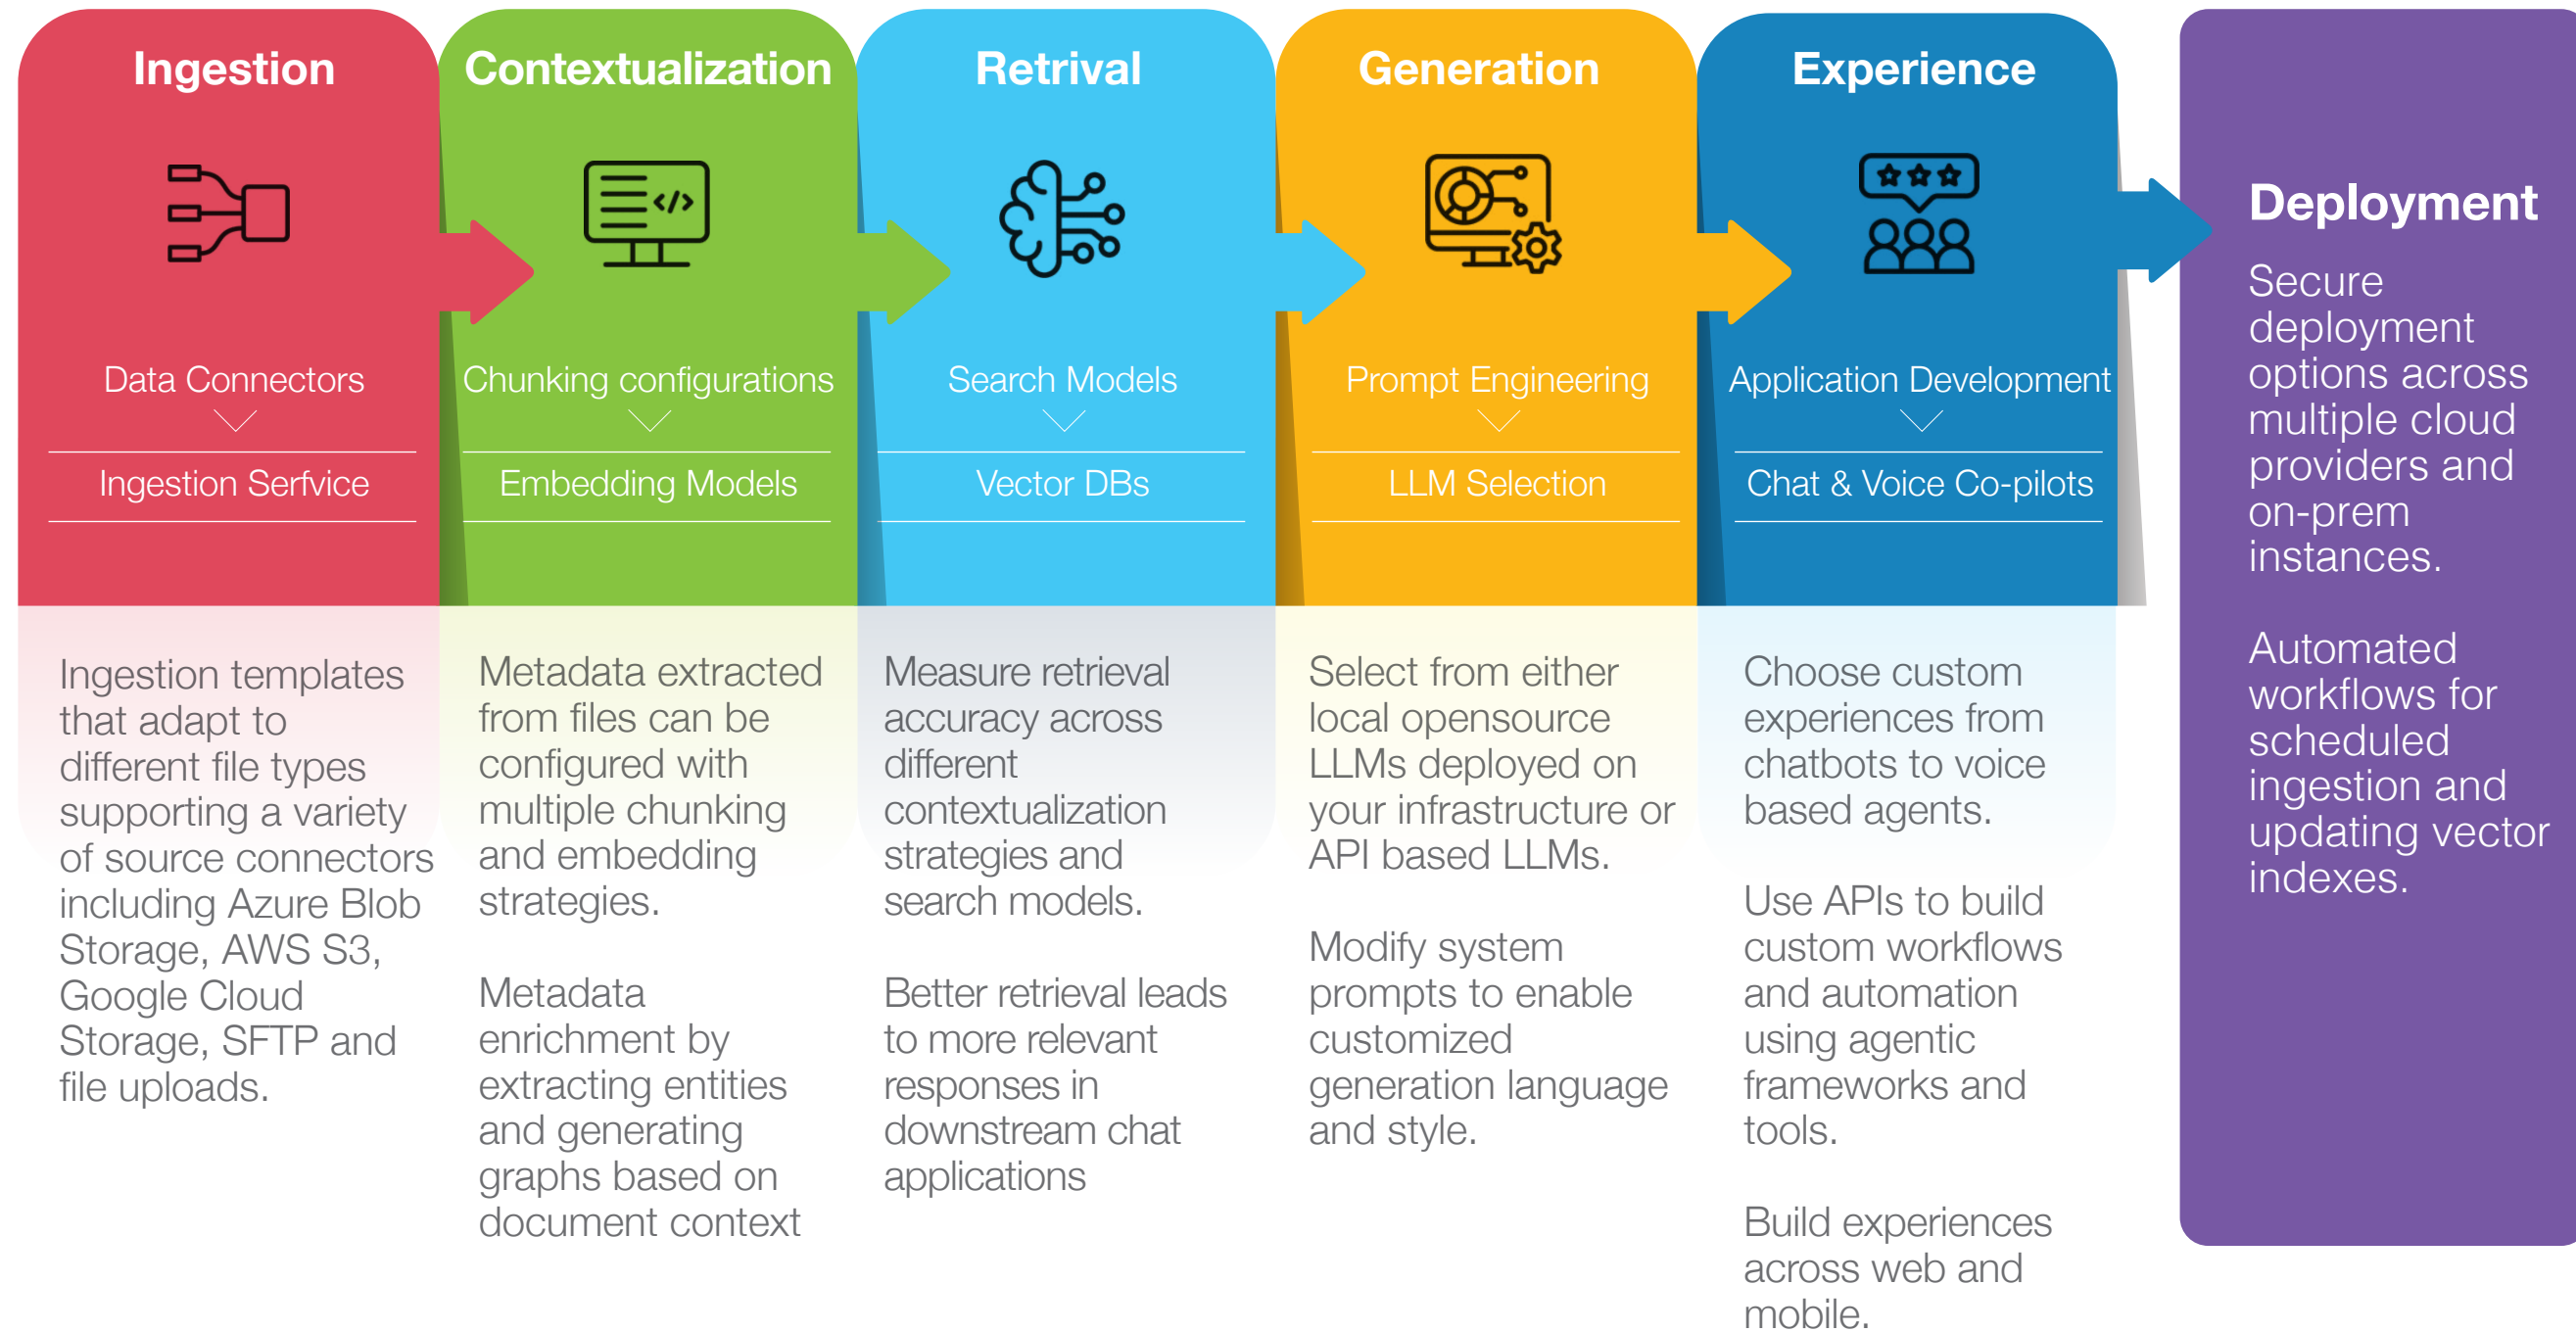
Ingestion

Data Connectors

Ingestion Serfvice

Ingestion templates that adapt to different file types supporting a variety of source connectors including Azure Blob Storage, AWS S3, Google Cloud Storage, SFTP and file uploads.

Contextualization

Chunking configurations

Embedding Models

Metadata extracted from files can be configured with multiple chunking and embedding strategies.

Metadata enrichment by extracting entities and generating graphs based on document context

Retrival

Search Models

Vector DBs

Measure retrieval accuracy across different contextualization strategies and search models.

Better retrieval leads to more relevant responses in downstream chat applications

Generation

Prompt Engineering

LLM Selection

Select from either local opensource LLMs deployed on your infrastructure or API based LLMs.

Modify system prompts to enable customized generation language and style.

Experience

Application Development

Chat & Voice Co-pilots

Choose custom experiences from chatbots to voice based agents.

Use APIs to build custom workflows and automation using agentic frameworks and tools.

Build experiences across web and mobile.

Deployment

Secure deployment options across multiple cloud providers and on-prem instances.

Automated workflows for scheduled ingestion and updating vector indexes.